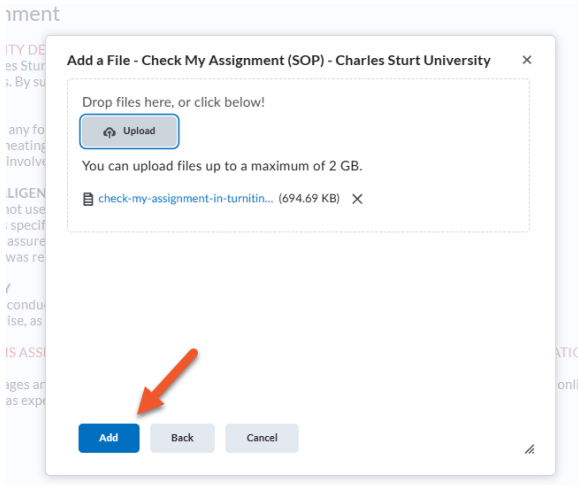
nment

ITY DE
es Stur
. By su

any fo
heating
involve

LIGEN
not use
specif
assure
was re

conduc
ise, as

IS ASS
ATIO

ages ar
onli
as expe

Add a File - Check My Assignment (SOP) - Charles Sturt University

×

Drop files here, or click below!

Upload

You can upload files up to a maximum of 2 GB.

check-my-assignment-in-turnitin... (694.69 KB) ×

Add

Back

Cancel